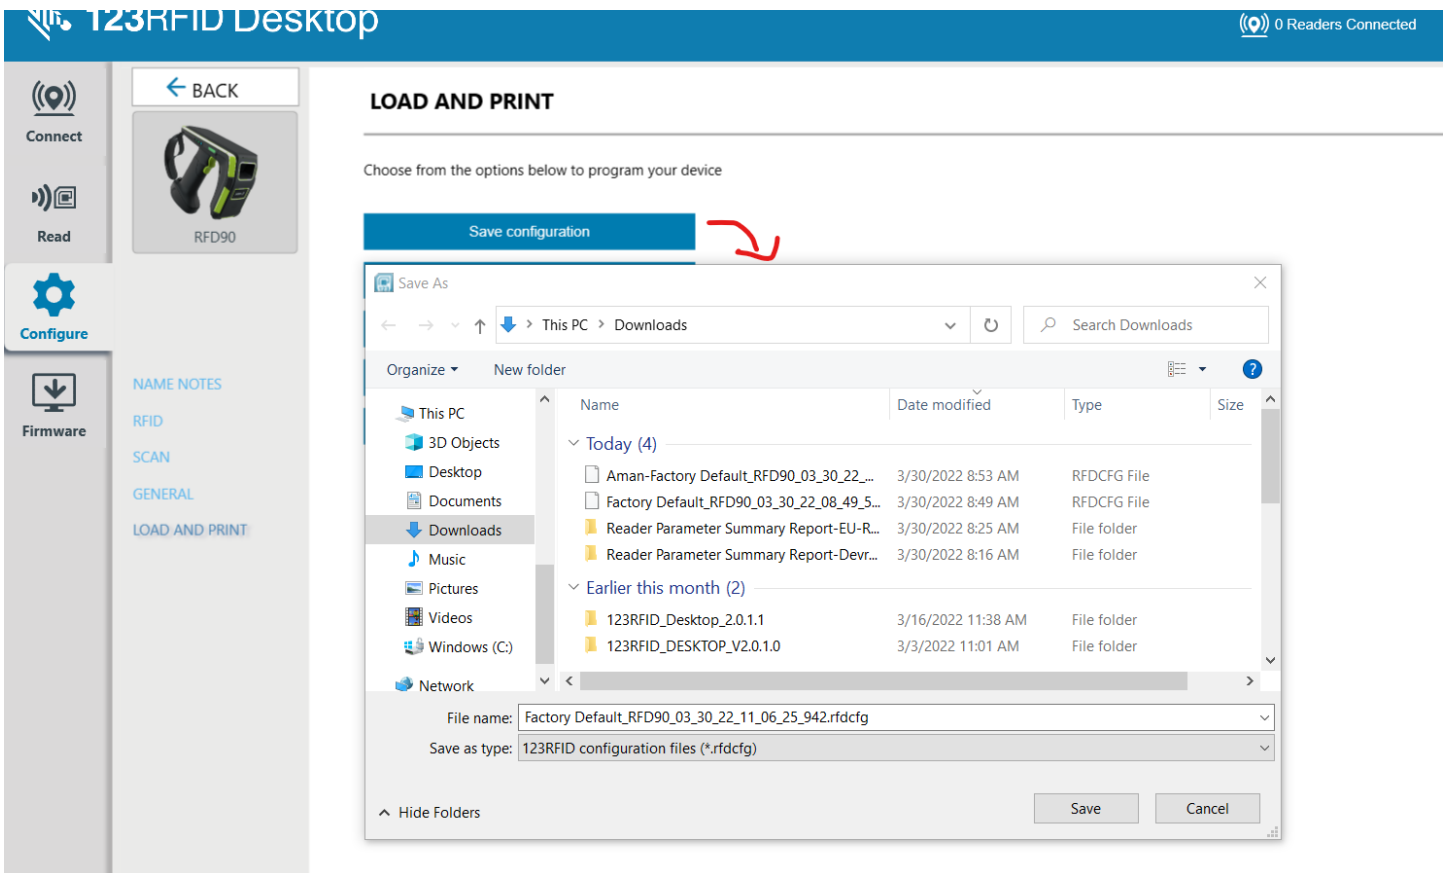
123RFID Desktop

0 Readers Connected

Connect

Read

Configure

Firmware

BACK

RFD90

NAME NOTES

RFID

SCAN

GENERAL

LOAD AND PRINT

LOAD AND PRINT

Choose from the options below to program your device

Save configuration

Save As

This PC > Downloads

Search Downloads

Organize ▾ New folder

This PC
3D Objects
Desktop
Documents
Downloads
Music
Pictures
Videos
Windows (C:)
Network

| Name | Date modified | Type | Size |
|---|---|---|---|
| Today (4) | | | |
| Aman-Factory Default_RFD90_03_30_22_... | 3/30/2022 8:53 AM | RFDCFG File | |
| Factory Default_RFD90_03_30_22_08_49_5... | 3/30/2022 8:49 AM | RFDCFG File | |
| Reader Parameter Summary Report-EU-R... | 3/30/2022 8:25 AM | File folder | |
| Reader Parameter Summary Report-Devr... | 3/30/2022 8:16 AM | File folder | |
| Earlier this month (2) | | | |
| 123RFID_Desktop_2.0.1.1 | 3/16/2022 11:38 AM | File folder | |
| 123RFID_DESKTOP_V2.0.1.0 | 3/3/2022 11:01 AM | File folder | |

File name: Factory Default_RFD90_03_30_22_11_06_25_942.rfdcfg

Save as type: 123RFID configuration files (*.rfdcfg)

Hide Folders

Save

Cancel